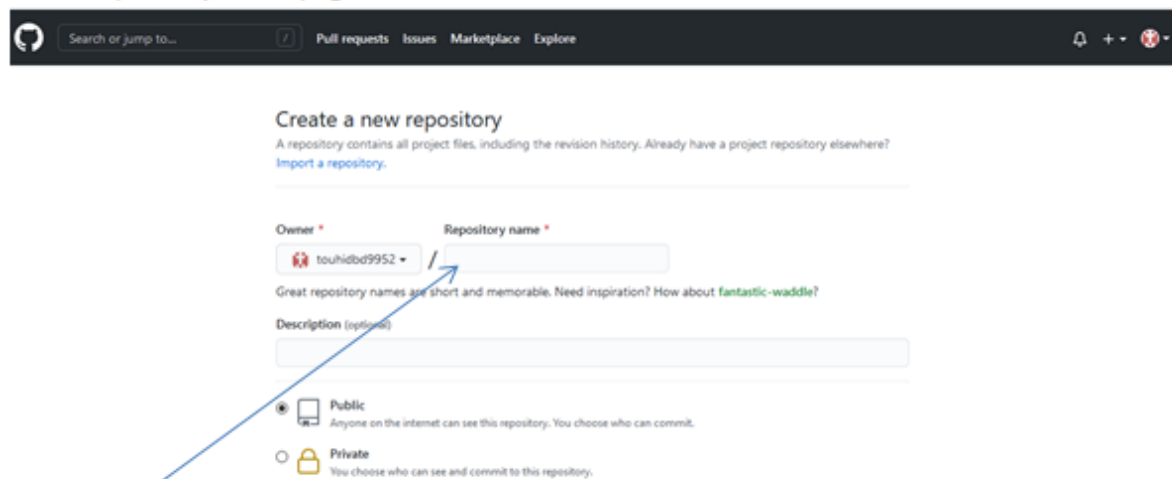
Search or jump to... / Pull requests Issues Marketplace Explore

Create a new repository

A repository contains all project files, including the revision history. Already have a project repository elsewhere? Import a repository.

Owner * Repository name *

touhidbd9952 /

Great repository names are short and memorable. Need inspiration? How about fantastic-waddle?

Description (optional)

Public
Anyone on the internet can see this repository. You choose who can commit.

Private
You choose who can see and commit to this repository.